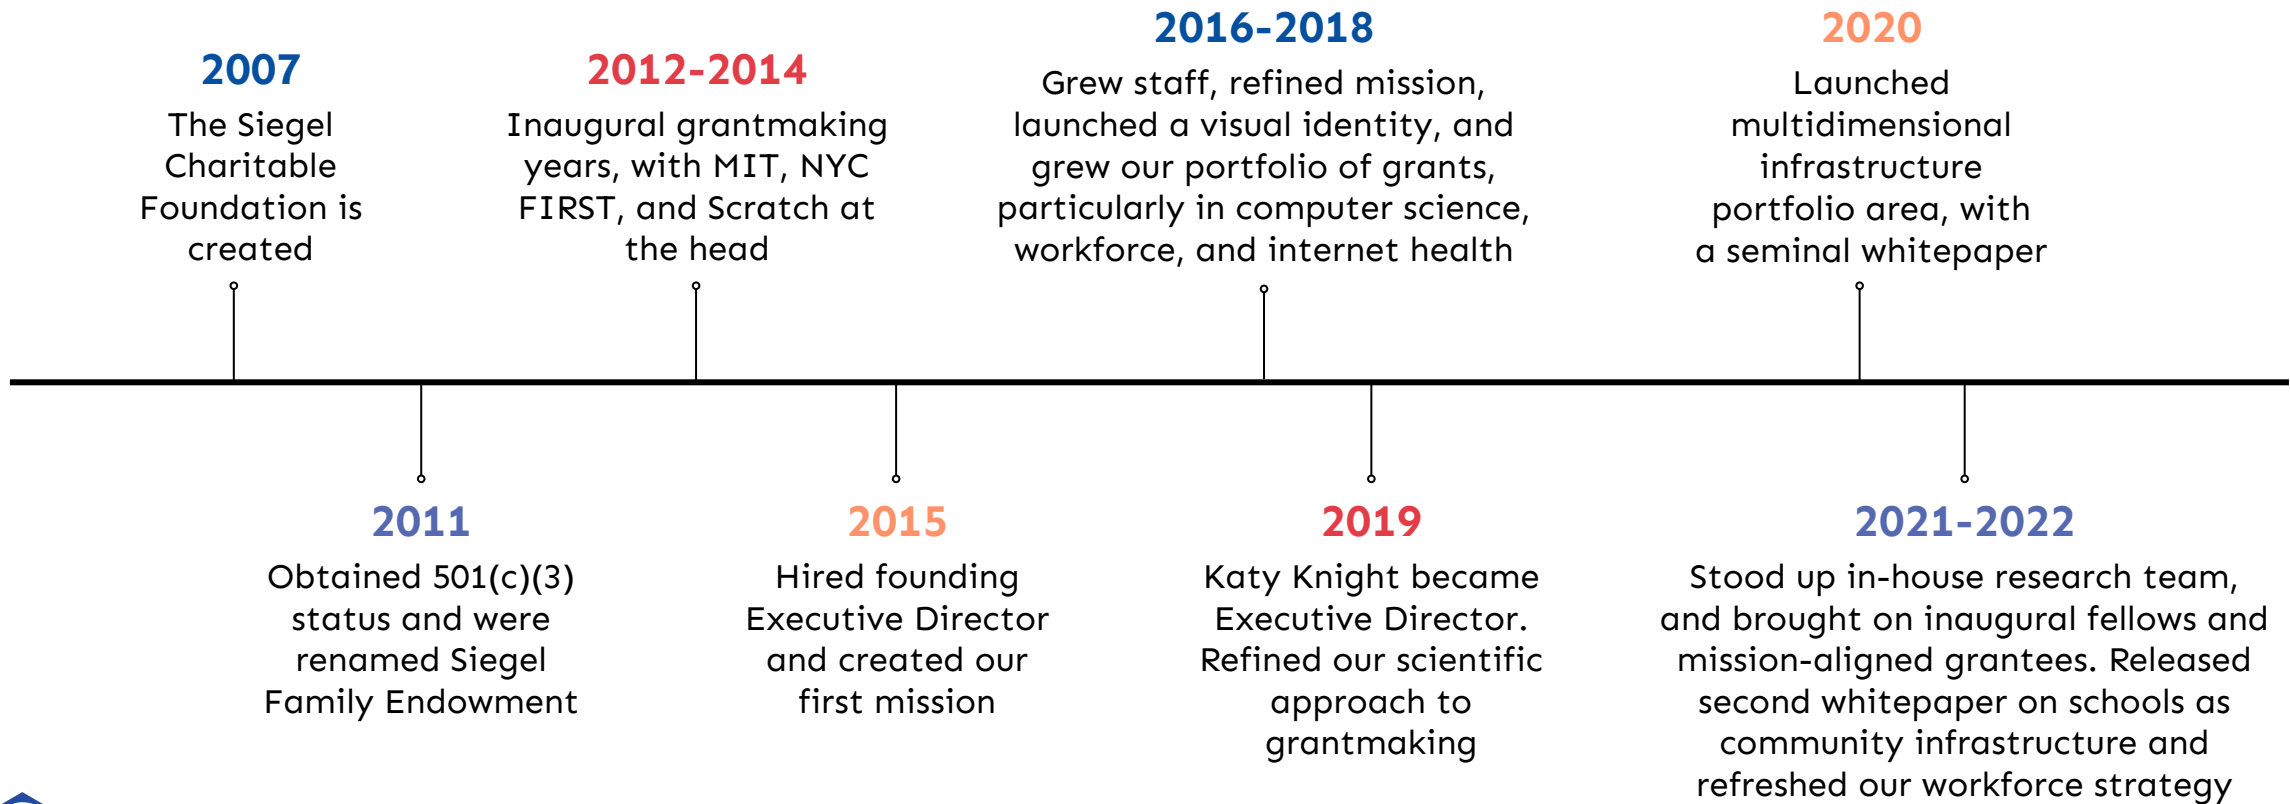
2007
The Siegel Charitable Foundation is created

2012-2014
Inaugural grantmaking years, with MIT, NYC FIRST, and Scratch at the head

2016-2018
Grew staff, refined mission, launched a visual identity, and grew our portfolio of grants, particularly in computer science, workforce, and internet health

2020
Launched multidimensional infrastructure portfolio area, with a seminal whitepaper

2011
Obtained 501(c)(3) status and were renamed Siegel Family Endowment

2015
Hired founding Executive Director and created our first mission

2019
Katy Knight became Executive Director. Refined our scientific approach to grantmaking

2021-2022
Stood up in-house research team, and brought on inaugural fellows and mission-aligned grantees. Released second whitepaper on schools as community infrastructure and refreshed our workforce strategy